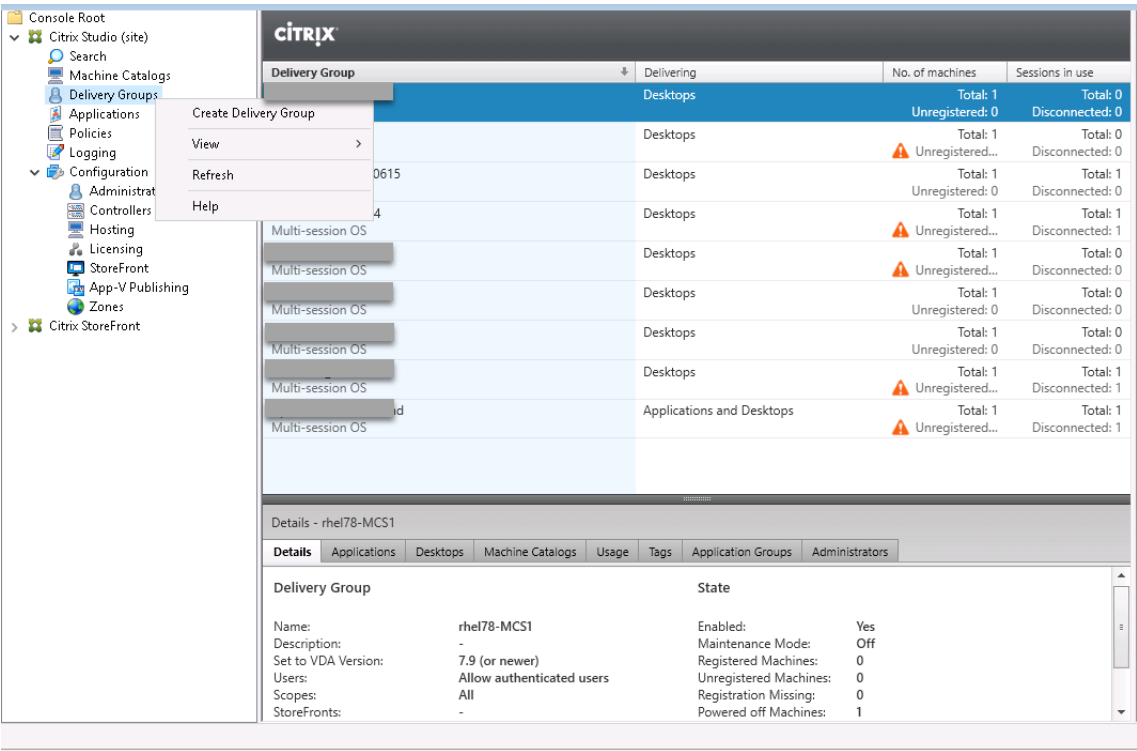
Console Root
Citrix Studio (site)
Search
Machine Catalogs
Delivery Groups
Applications
Policies
Logging
Configuration
Administrat
Controllers
Hosting
Licensing
StoreFront
App-V Publishing
Zones
Citrix StoreFront

Create Delivery Group
View
Refresh
Help

CITRIX

| Delivery Group | Delivering | No. of machines | Sessions in use |
|---|---|---|---|
| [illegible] | Desktops | Total: 1 Unregistered: 0 | Total: 0 Disconnected: 0 |
| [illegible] | Desktops | Total: 1 Unregistered... | Total: 0 Disconnected: 0 |
| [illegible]0615 | Desktops | Total: 1 Unregistered: 0 | Total: 1 Disconnected: 0 |
| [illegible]4 Multi-session OS | Desktops | Total: 1 Unregistered... | Total: 1 Disconnected: 1 |
| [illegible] Multi-session OS | Desktops | Total: 1 Unregistered... | Total: 0 Disconnected: 0 |
| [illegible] Multi-session OS | Desktops | Total: 1 Unregistered: 0 | Total: 0 Disconnected: 0 |
| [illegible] Multi-session OS | Desktops | Total: 1 Unregistered: 0 | Total: 0 Disconnected: 0 |
| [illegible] Multi-session OS | Desktops | Total: 1 Unregistered... | Total: 1 Disconnected: 1 |
| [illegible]d Multi-session OS | Applications and Desktops | Total: 1 Unregistered... | Total: 1 Disconnected: 1 |

Details - rhel78-MCS1

Details | Applications | Desktops | Machine Catalogs | Usage | Tags | Application Groups | Administrators

Delivery Group

Name: rhel78-MCS1
Description: -
Set to VDA Version: 7.9 (or newer)
Users: Allow authenticated users
Scopes: All
StoreFronts: -

State

Enabled: Yes
Maintenance Mode: Off
Registered Machines: 0
Unregistered Machines: 0
Registration Missing: 0
Powered off Machines: 1